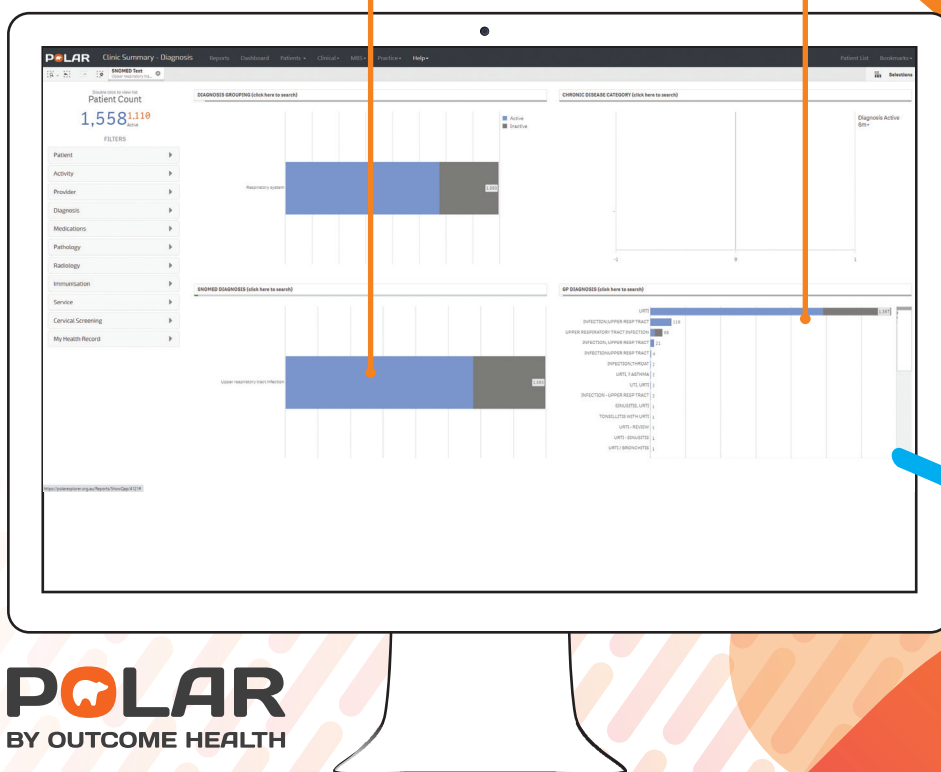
POLAR Clinic Summary - Diagnosis Reports Dashboard Patients Clinical MBS Practice Help

Patient List Bookmarks

SNOMED Text
Upper respiratory tra...

Selections

Double click to view list
Patient Count
1,558 1,118 Active

FILTERS

Patient
Activity
Provider
Diagnosis
Medications
Pathology
Radiology
Immunisation
Service
Cervical Screening
My Health Record

DIAGNOSIS GROUPING (click here to search)

Active
Inactive

Respiratory system

CHRONIC DISEASE CATEGORY (click here to search)

Diagnosis Active

-1 0 1

SNOMED DIAGNOSIS (click here to search)

Upper respiratory tract infection

GP DIAGNOSIS (click here to search)

URTI
INFECTION,UPPER RESP TRACT 110
UPPER RESPIRATORY TRACT INFECTION 66
INFECTION, UPPER RESP TRACT 21
INFECTION,UPPER RESP TRACT 4
INFECTION,THROAT 1
URTI, ? ASTHMA 1
UTI, URTI 1
INFECTION - UPPER RESP TRACT 1
SINUSITIS, URTI 1
TONSILLITIS WITH URTI 1
URTI - REVIEW 1
URTI - SINUSITIS 1
URTI / BRONCHITIS 1

POLAR
BY OUTCOME HEALTH